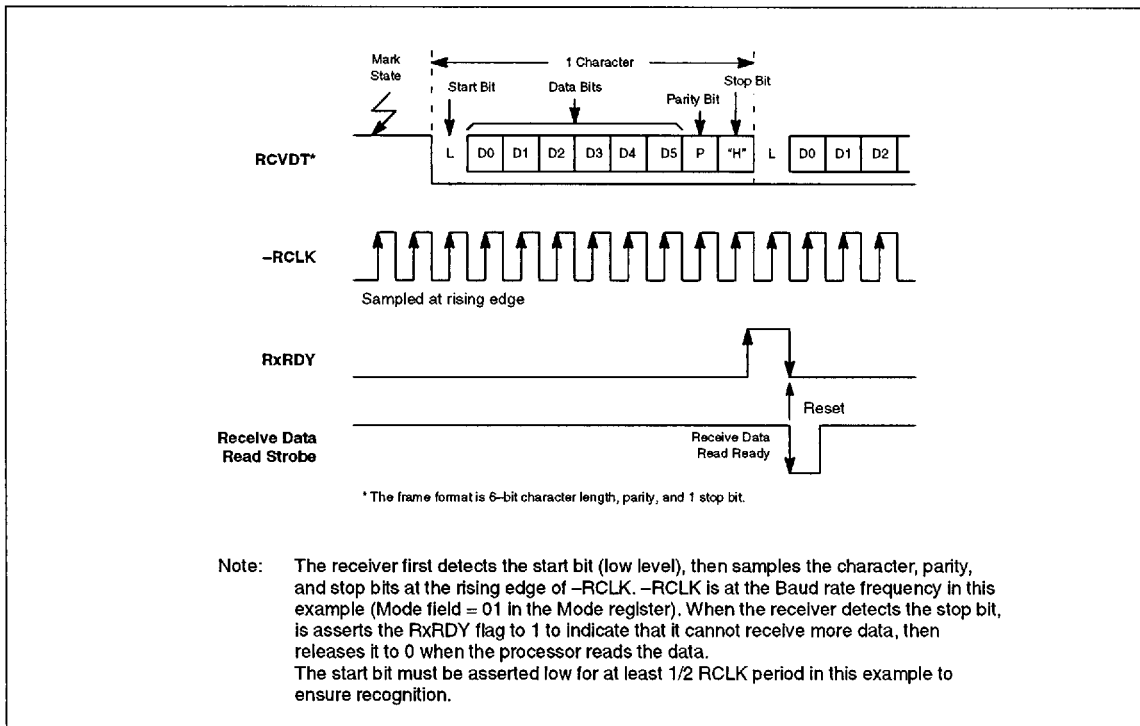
Mark State

1 Character

Start Bit

Data Bits

Parity Bit

Stop Bit

RCVDT*

L D0 D1 D2 D3 D4 D5 P "H" L D0 D1 D2

–RCLK

Sampled at rising edge

RxRDY

Reset

Receive Data Read Strobe

Receive Data Read Ready

* The frame format is 6–bit character length, parity, and 1 stop bit.

Note: The receiver first detects the start bit (low level), then samples the character, parity, and stop bits at the rising edge of –RCLK. –RCLK is at the Baud rate frequency in this example (Mode field = 01 in the Mode register). When the receiver detects the stop bit, is asserts the RxRDY flag to 1 to indicate that it cannot receive more data, then releases it to 0 when the processor reads the data.
The start bit must be asserted low for at least 1/2 RCLK period in this example to ensure recognition.